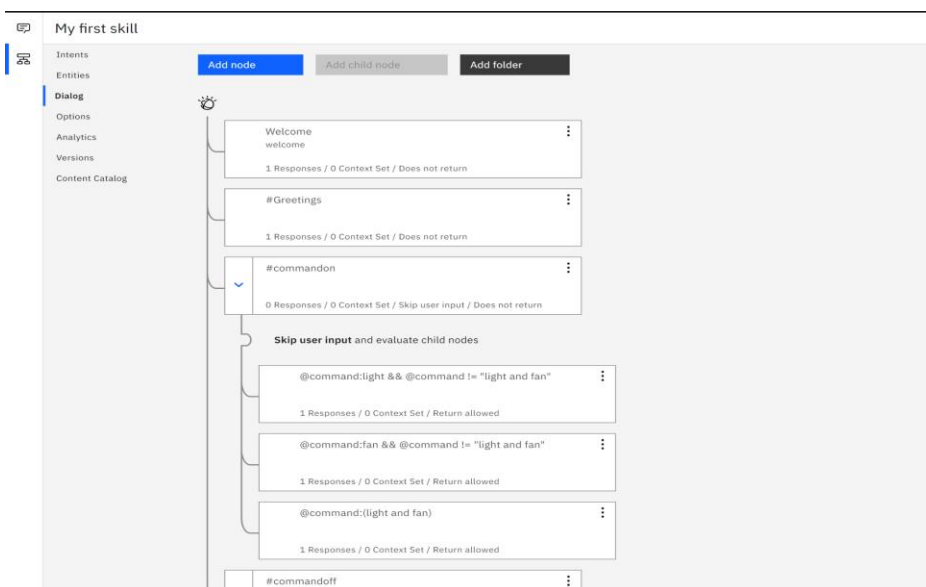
My first skill

Intents
Entities
Dialog
Options
Analytics
Versions
Content Catalog

Add node
Add child node
Add folder

Welcome
welcome
1 Responses / 0 Context Set / Does not return

#Greetings
1 Responses / 0 Context Set / Does not return

#commandon
0 Responses / 0 Context Set / Skip user input / Does not return

**Skip user input** and evaluate child nodes

@command:light && @command != "light and fan"
1 Responses / 0 Context Set / Return allowed

@command:fan && @command != "light and fan"
1 Responses / 0 Context Set / Return allowed

@command:(light and fan)
1 Responses / 0 Context Set / Return allowed

#commandoff